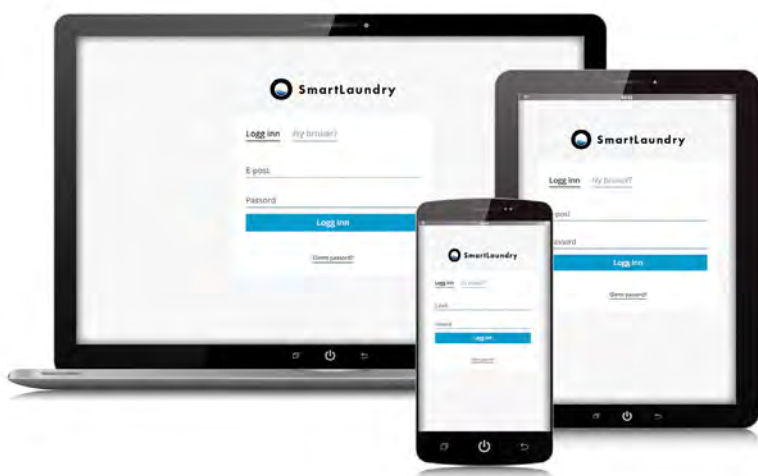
SmartLaundry

Logg inn
Ny bruker?

E-post

Passord

Logg inn

Glemt passord?

SmartLaundry

Logg inn
Ny bruker?

post

assord

Logg inn

Glemt passord?

SmartLaundry

Logg inn
Ny bruker?

E-post

Passord

Logg inn

Glemt passord?